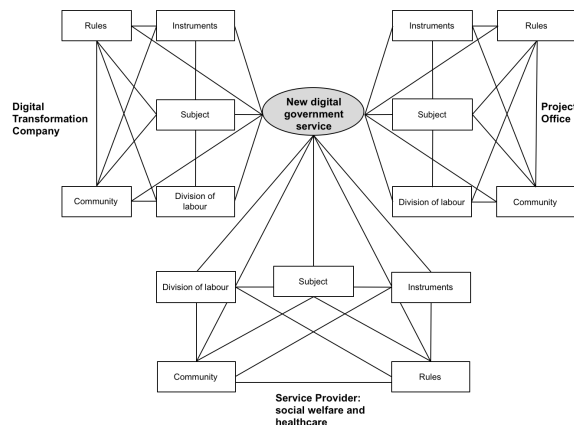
Rules

Instruments

Instruments

Rules

Digital Transformation Company

Subject

New digital government service

Subject

Project Office

Community

Division of labour

Division of labour

Community

Division of labour

Subject

Instruments

Community

Rules

Service Provider: social welfare and healthcare